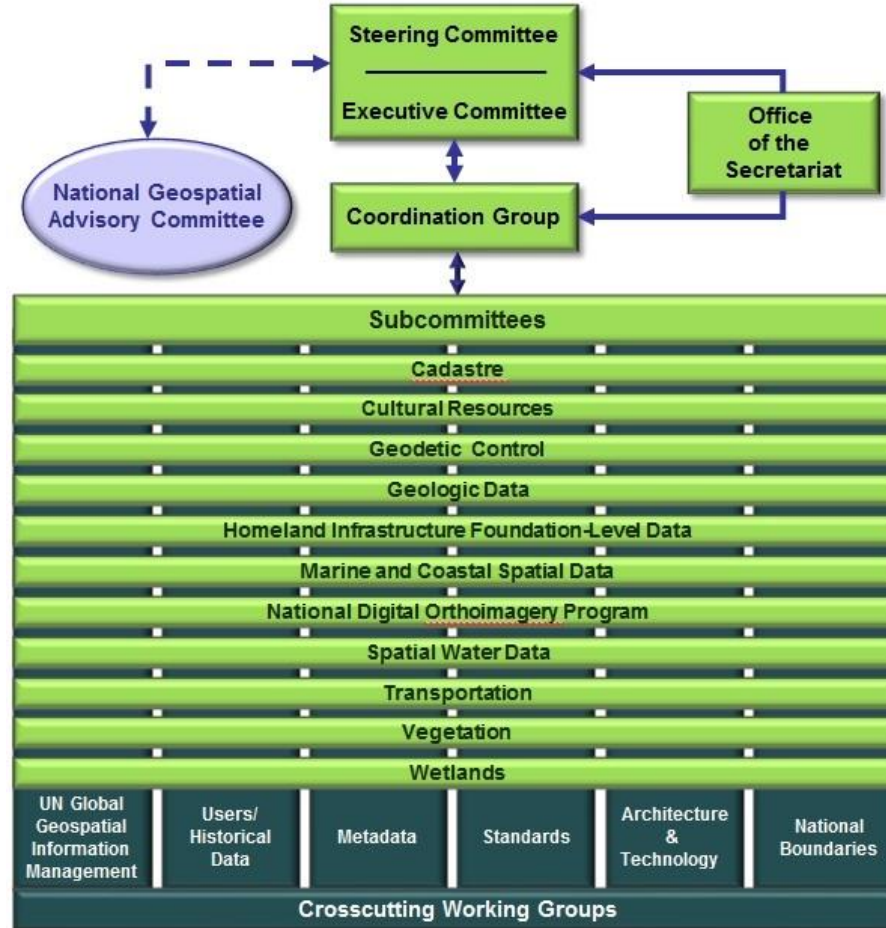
Steering Committee

Executive Committee

Office of the Secretariat

National Geospatial Advisory Committee

Coordination Group

Subcommittees

Cadastre

Cultural Resources

Geodetic Control

Geologic Data

Homeland Infrastructure Foundation-Level Data

Marine and Coastal Spatial Data

National Digital Orthoimagery Program

Spatial Water Data

Transportation

Vegetation

Wetlands

UN Global Geospatial Information Management

Users/ Historical Data

Metadata

Standards

Architecture & Technology

National Boundaries

Crosscutting Working Groups